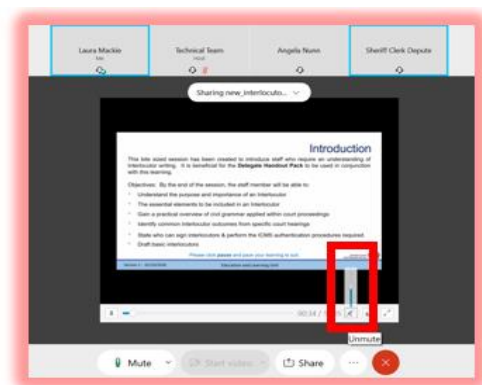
Laura Mackie

Technical Team

Angela Nunn

Sheriff Clerk Depute

Sharing new_interlocuto...

Introduction

This bite sized session has been created to introduce staff who require an understanding of interlocutor writing. It is beneficial for the **Delegate Handout Pack** to be used in conjunction with this learning.

Objectives: By the end of the session, the staff member will be able to

Understand the purpose and importance of an interlocutor

The essential elements to be included in an interlocutor

Gain a practical overview of civil grammar applied within court proceedings

Identify common interlocutor outcomes from specific court hearings

State who can sign interlocutors & perform the ICMS authentication procedures required.

Draft basic interlocutors

Please click pause and pace your learning to suit

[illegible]

Education and Learning Unit

00:34 / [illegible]

Unmute

Mute

Start video

Share

...